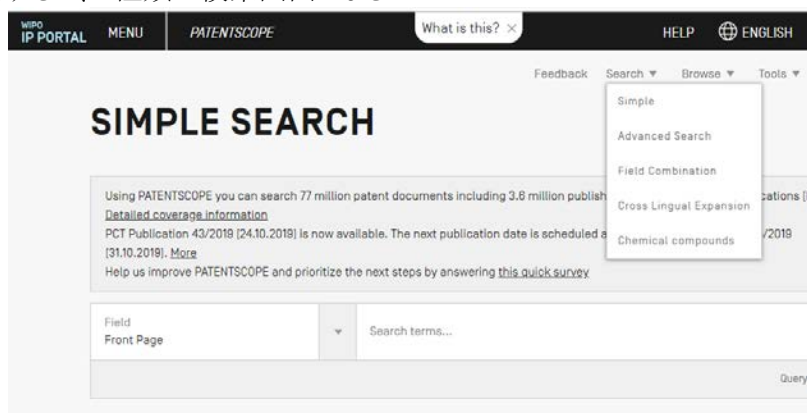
WIPO IP PORTAL MENU PATENTSCOPE What is this? × HELP ENGLISH

Feedback Search ▼ Browse ▼ Tools ▼

Simple
Advanced Search
Field Combination
Cross Lingual Expansion
Chemical compounds

SIMPLE SEARCH

Using PATENTSCOPE you can search 77 million patent documents including 3.6 million publish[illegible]cations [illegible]
Detailed coverage information
PCT Publication 43/2019 (24.10.2019) is now available. The next publication date is scheduled a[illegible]/2019 (31.10.2019). More
Help us improve PATENTSCOPE and prioritize the next steps by answering this quick survey

Field
Front Page

Search terms...

Query